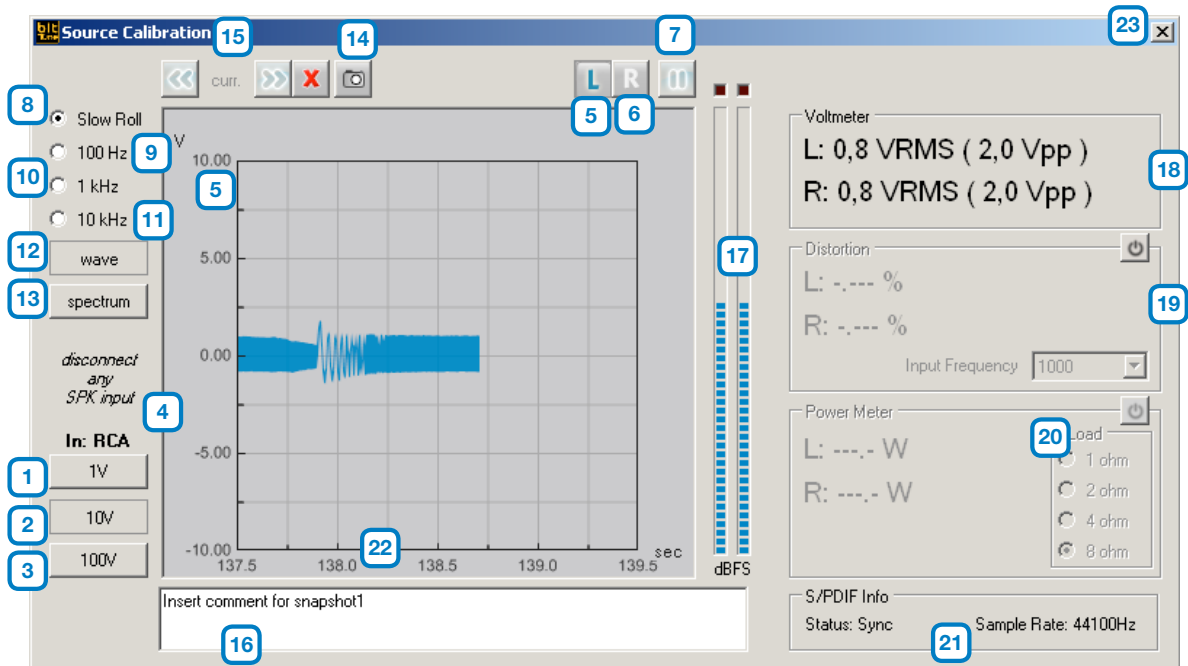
bit Tune Source Calibration 15

14 7 23

curr.

L R

5 6

8 Slow Roll

9 100 Hz

10 1 kHz

11 10 kHz

12 wave

13 spectrum

disconnect any SPK input

4

In: RCA

1 1V

2 10V

3 100V

V

10.00

5

5.00

0.00

-5.00

-10.00

137.5 138.0 138.5 139.0 139.5

sec

22

17

dBFS

Voltmeter

L: 0,8 VRMS ( 2,0 Vpp )

R: 0,8 VRMS ( 2,0 Vpp )

18

Distortion

L: -.--- %

R: -.--- %

19

Input Frequency 1000

Power Meter

L: ---.- W

R: ---.- W

20 Load

1 ohm

2 ohm

4 ohm

8 ohm

S/PDIF Info

Status: Sync

21

Sample Rate: 44100Hz

Insert comment for snapshot1

16